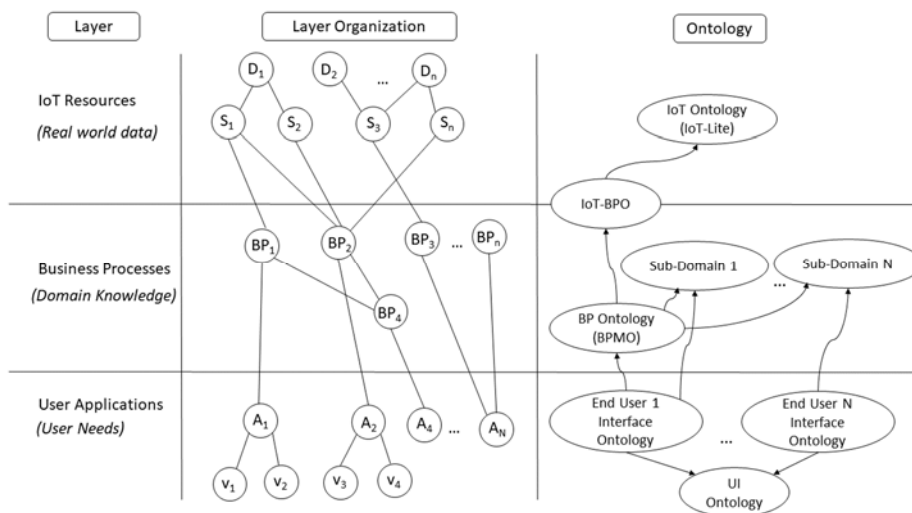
Layer

Layer Organization

Ontology

IoT Resources
(Real world data)

$D_1$ $D_2$ ... $D_n$

$S_1$ $S_2$ $S_3$ $S_n$

IoT Ontology (IoT-Lite)

IoT-BPO

Business Processes
(Domain Knowledge)

$BP_1$ $BP_2$ $BP_3$ ... $BP_n$

$BP_4$

Sub-Domain 1

Sub-Domain N

...

BP Ontology (BPMO)

User Applications
(User Needs)

$A_1$ $A_2$ $A_4$ ... $A_N$

$v_1$ $v_2$ $v_3$ $v_4$

End User 1 Interface Ontology

...

End User N Interface Ontology

UI Ontology